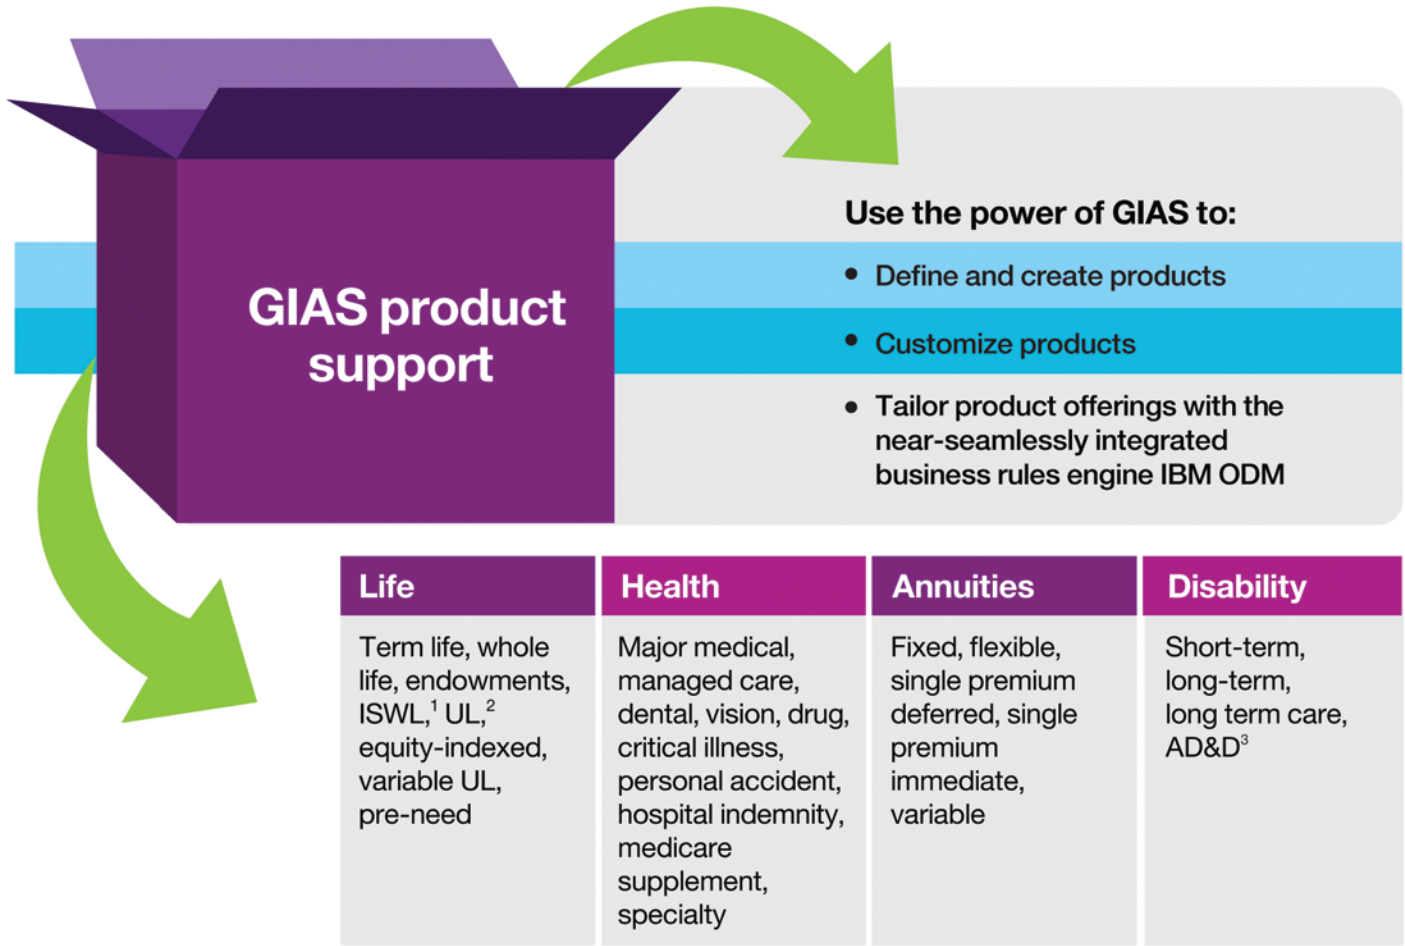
GIAS product support

Use the power of GIAS to:

• Define and create products

• Customize products

• Tailor product offerings with the near-seamlessly integrated business rules engine IBM ODM

| Life | Health | Annuities | Disability |
|---|---|---|---|
| Term life, whole life, endowments, ISWL,$^1$ UL,$^2$ equity-indexed, variable UL, pre-need | Major medical, managed care, dental, vision, drug, critical illness, personal accident, hospital indemnity, medicare supplement, specialty | Fixed, flexible, single premium deferred, single premium immediate, variable | Short-term, long-term, long term care, AD&D$^3$ |